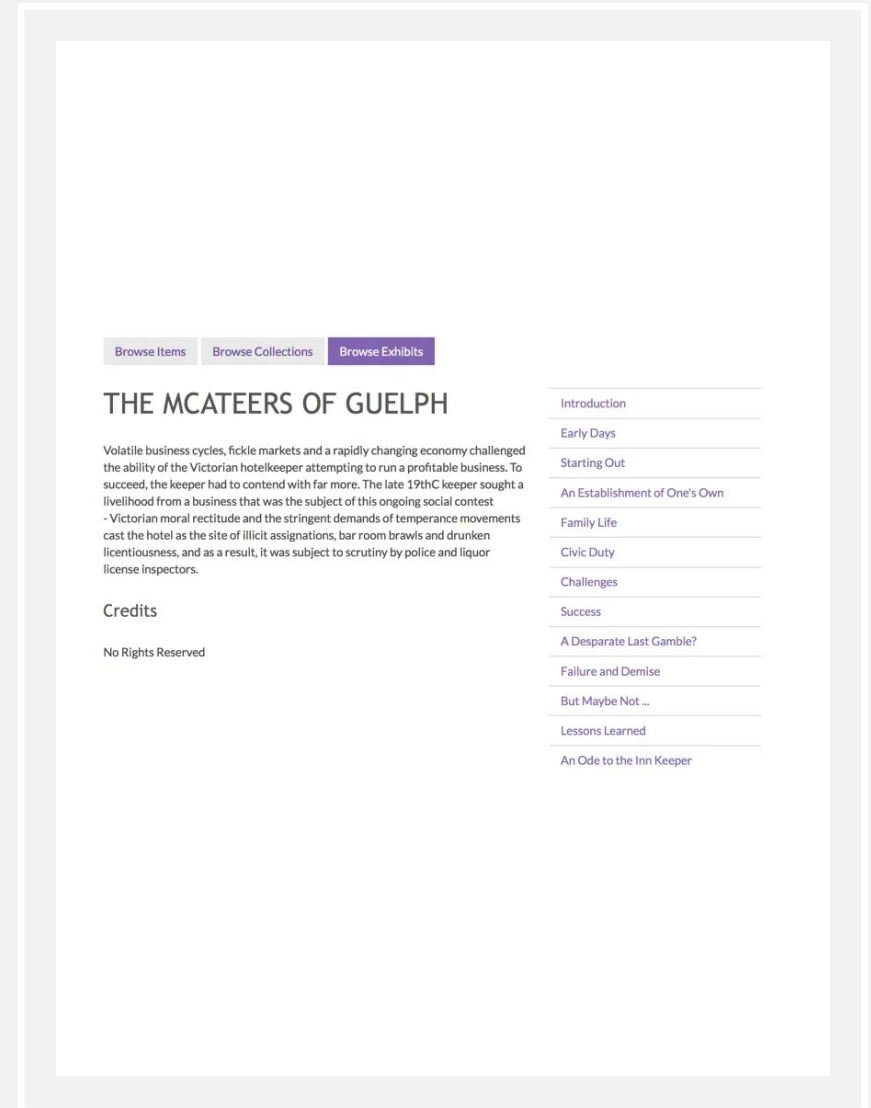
Browse Items Browse Collections Browse Exhibits

THE MCATEERS OF GUELPH

Volatile business cycles, fickle markets and a rapidly changing economy challenged the ability of the Victorian hotelkeeper attempting to run a profitable business. To succeed, the keeper had to contend with far more. The late 19thC keeper sought a livelihood from a business that was the subject of this ongoing social contest - Victorian moral rectitude and the stringent demands of temperance movements cast the hotel as the site of illicit assignations, bar room brawls and drunken licentiousness, and as a result, it was subject to scrutiny by police and liquor license inspectors.

Credits

No Rights Reserved

Introduction
Early Days
Starting Out
An Establishment of One's Own
Family Life
Civic Duty
Challenges
Success
A Desparate Last Gamble?
Failure and Demise
But Maybe Not ...
Lessons Learned
An Ode to the Inn Keeper